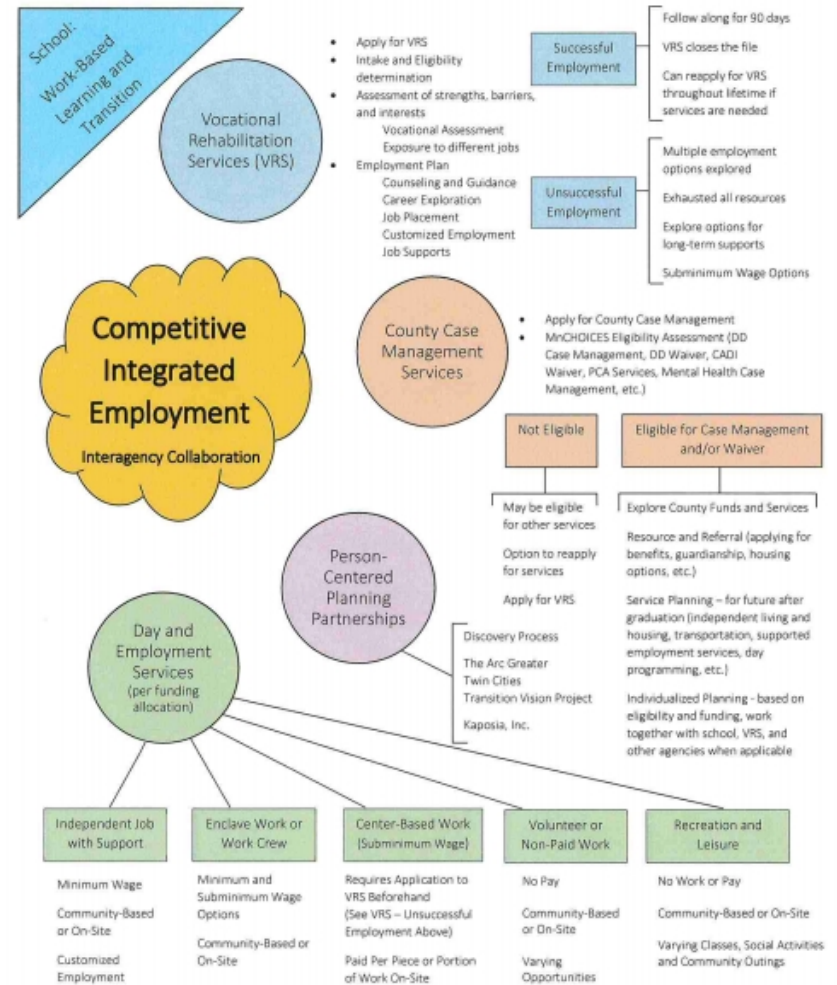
School: Work-Based Learning and Transition

Vocational Rehabilitation Services (VRS)

- Apply for VRS
- Intake and Eligibility determination
- Assessment of strengths, barriers, and interests
 Vocational Assessment
 Exposure to different jobs
- Employment Plan
 Counseling and Guidance
 Career Exploration
 Job Placement
 Customized Employment
 Job Supports

Successful Employment

Follow along for 90 days

VRS closes the file

Can reapply for VRS throughout lifetime if services are needed

Unsuccessful Employment

Multiple employment options explored

Exhausted all resources

Explore options for long-term supports

Subminimum Wage Options

Competitive Integrated Employment

Interagency Collaboration

County Case Management Services

- Apply for County Case Management
- MnCHOICES Eligibility Assessment (DD Case Management, DD Waiver, CADI Waiver, PCA Services, Mental Health Case Management, etc.)

Not Eligible

May be eligible for other services

Option to reapply for services

Apply for VRS

Eligible for Case Management and/or Waiver

Explore County Funds and Services

Resource and Referral (applying for benefits, guardianship, housing options, etc.)

Service Planning – for future after graduation (independent living and housing, transportation, supported employment services, day programming, etc.)

Individualized Planning - based on eligibility and funding, work together with school, VRS, and other agencies when applicable

Person-Centered Planning Partnerships

Discovery Process

The Arc Greater Twin Cities
Transition Vision Project

Kaposia, Inc.

Day and Employment Services (per funding allocation)

Independent Job with Support

Minimum Wage

Community-Based or On-Site

Customized Employment

Enclave Work or Work Crew

Minimum and Subminimum Wage Options

Community-Based or On-Site

Center-Based Work (Subminimum Wage)

Requires Application to VRS Beforehand (See VRS – Unsuccessful Employment Above)

Paid Per Piece or Portion of Work On-Site

Volunteer or Non-Paid Work

No Pay

Community-Based or On-Site

Varying Opportunities

Recreation and Leisure

No Work or Pay

Community-Based or On-Site

Varying Classes, Social Activities and Community Outings